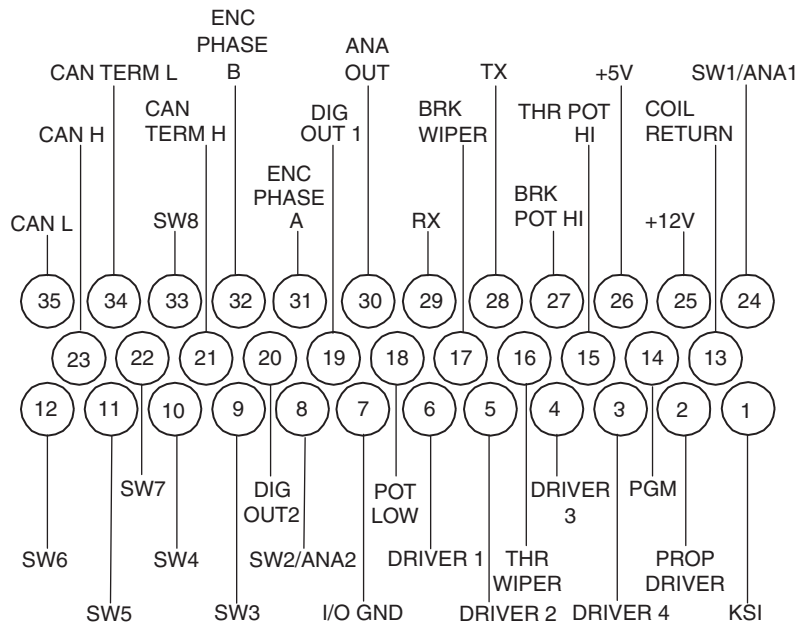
ENC PHASE B

ANA OUT

CAN TERM L

TX

+5V

SW1/ANA1

CAN TERM H

DIG OUT 1

BRK WIPER

THR POT HI

COIL RETURN

CAN H

ENC PHASE A

BRK POT HI

CAN L

SW8

RX

+12V

35 34 33 32 31 30 29 28 27 26 25 24

23 22 21 20 19 18 17 16 15 14 13

12 11 10 9 8 7 6 5 4 3 2 1

SW7

DIG OUT2

POT LOW

DRIVER 3

PGM

SW6

SW4

SW2/ANA2

DRIVER 1

THR WIPER

PROP DRIVER

SW5

SW3

I/O GND

DRIVER 2

DRIVER 4

KSI